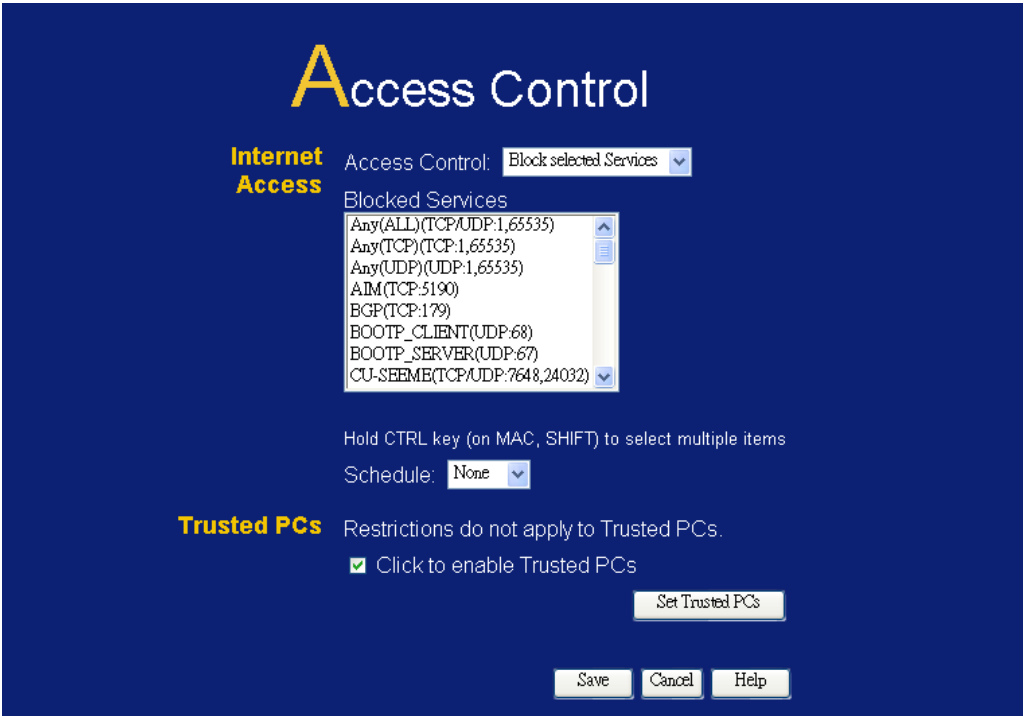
Access Control

Internet Access

Access Control: Block selected Services

Blocked Services

Any(ALL)(TCP/UDP:1,65535)
Any(TCP)(TCP:1,65535)
Any(UDP)(UDP:1,65535)
AIM(TCP:5190)
BGP(TCP:179)
BOOTP_CLIENT(UDP:68)
BOOTP_SERVER(UDP:67)
CU-SEEME(TCP/UDP:7648,24032)

Hold CTRL key (on MAC, SHIFT) to select multiple items

Schedule: None

Trusted PCs

Restrictions do not apply to Trusted PCs.

Click to enable Trusted PCs

Set Trusted PCs

Save Cancel Help